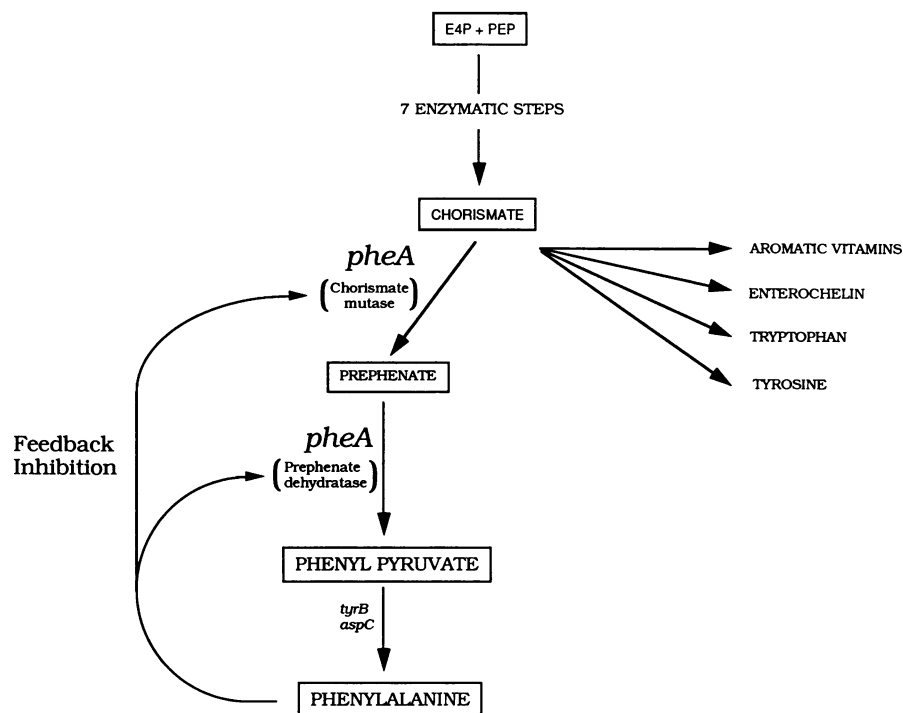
E4P + PEP

7 ENZYMATIC STEPS

CHORISMATE

pheA
(Chorismate mutase)

AROMATIC VITAMINS

ENTEROCHELIN

TRYPTOPHAN

TYROSINE

PREPHENATE

Feedback Inhibition

pheA
(Prephenate dehydratase)

PHENYL PYRUVATE

tyrB
aspC

PHENYLALANINE